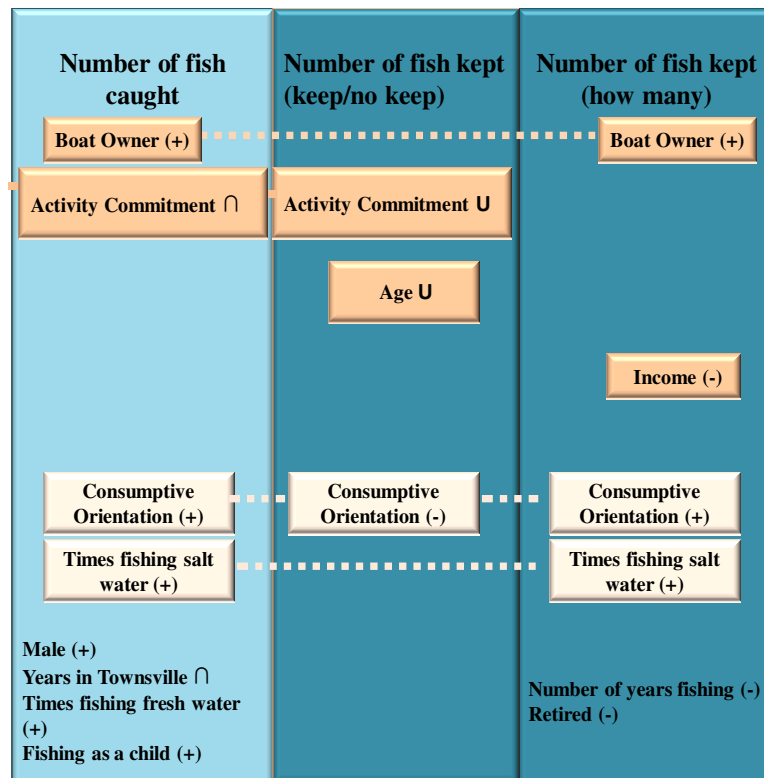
Number of fish caught

Number of fish kept (keep/no keep)

Number of fish kept (how many)

Boat Owner (+)

Boat Owner (+)

Activity Commitment ∩

Activity Commitment U

Age U

Income (-)

Consumptive Orientation (+)

Consumptive Orientation (-)

Consumptive Orientation (+)

Times fishing salt water (+)

Times fishing salt water (+)

Male (+)
Years in Townsville ∩
Times fishing fresh water (+)
Fishing as a child (+)

Number of years fishing (-)
Retired (-)